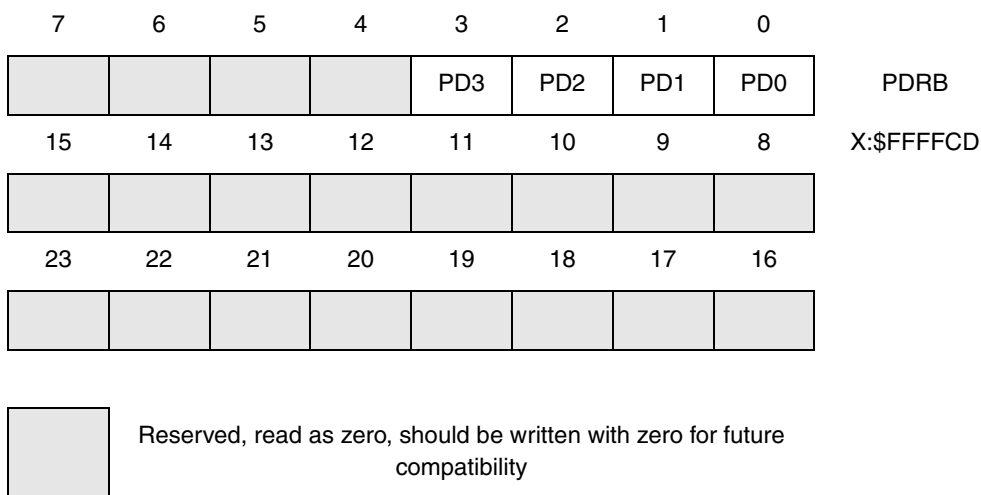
| 7 | 6 | 5 | 4 | 3 | 2 | 1 | 0 |
|---|---|---|---|---|---|---|---|
| | | | | PD3 | PD2 | PD1 | PD0 |

PDRB

| 15 | 14 | 13 | 12 | 11 | 10 | 9 | 8 |
|---|---|---|---|---|---|---|---|
| | | | | | | | |

X:$FFFFCD

| 23 | 22 | 21 | 20 | 19 | 18 | 17 | 16 |
|---|---|---|---|---|---|---|---|
| | | | | | | | |

Reserved, read as zero, should be written with zero for future compatibility